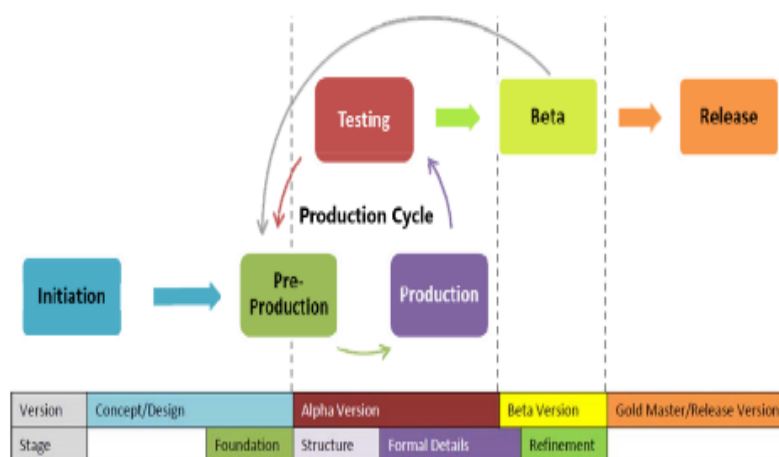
Testing

Beta

Release

Production Cycle

Initiation

Pre-Production

Production

| Version | Concept/Design | | Alpha Version | | Beta Version | Gold Master/Release Version |
|---|---|---|---|---|---|---|
| Stage | | Foundation | Structure | Formal Details | Refinement | |